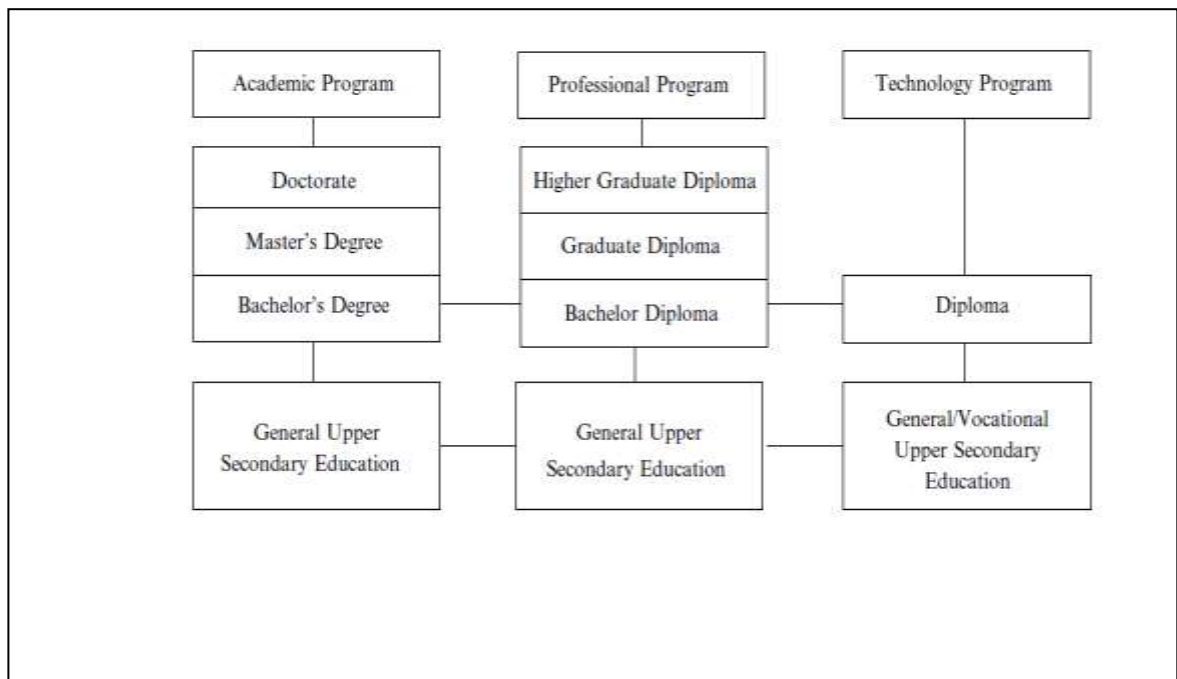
Academic Program

Professional Program

Technology Program

Doctorate

Master's Degree

Bachelor's Degree

Higher Graduate Diploma

Graduate Diploma

Bachelor Diploma

Diploma

General Upper Secondary Education

General Upper Secondary Education

General/Vocational Upper Secondary Education